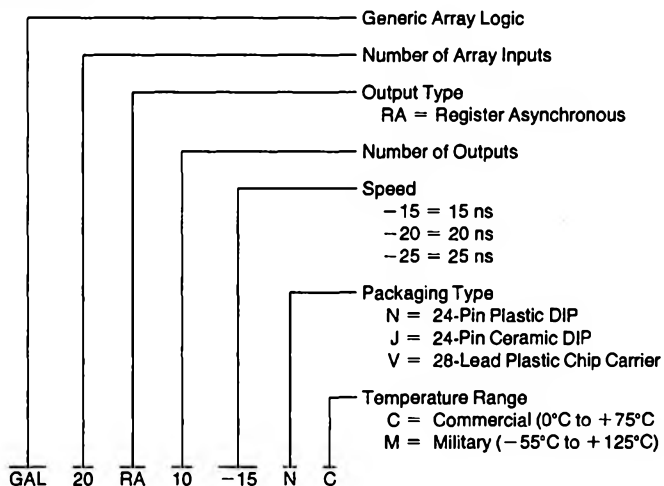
Generic Array Logic

Number of Array Inputs

Output Type
RA = Register Asynchronous

Number of Outputs

Speed
−15 = 15 ns
−20 = 20 ns
−25 = 25 ns

Packaging Type
N = 24-Pin Plastic DIP
J = 24-Pin Ceramic DIP
V = 28-Lead Plastic Chip Carrier

Temperature Range
C = Commercial (0°C to +75°C
M = Military (−55°C to +125°C)

GAL 20 RA 10 −15 N C